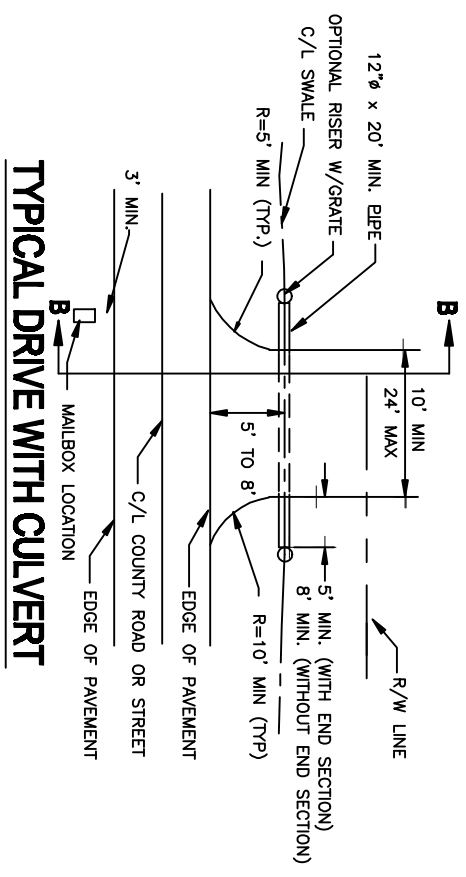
12"ø x 20' MIN. PIPE
OPTIONAL RISER W/GRATE
C/L SWALE
R=5' MIN (TYP.)
3' MIN.
B
B
10' MIN
24' MAX
5' TO 8'
5' MIN. (WITH END SECTION)
8' MIN. (WITHOUT END SECTION)
R/W LINE
R=10' MIN (TYP)
EDGE OF PAVEMENT
C/L COUNTY ROAD OR STREET
EDGE OF PAVEMENT
MAILBOX LOCATION

TYPICAL DRIVE WITH CULVERT